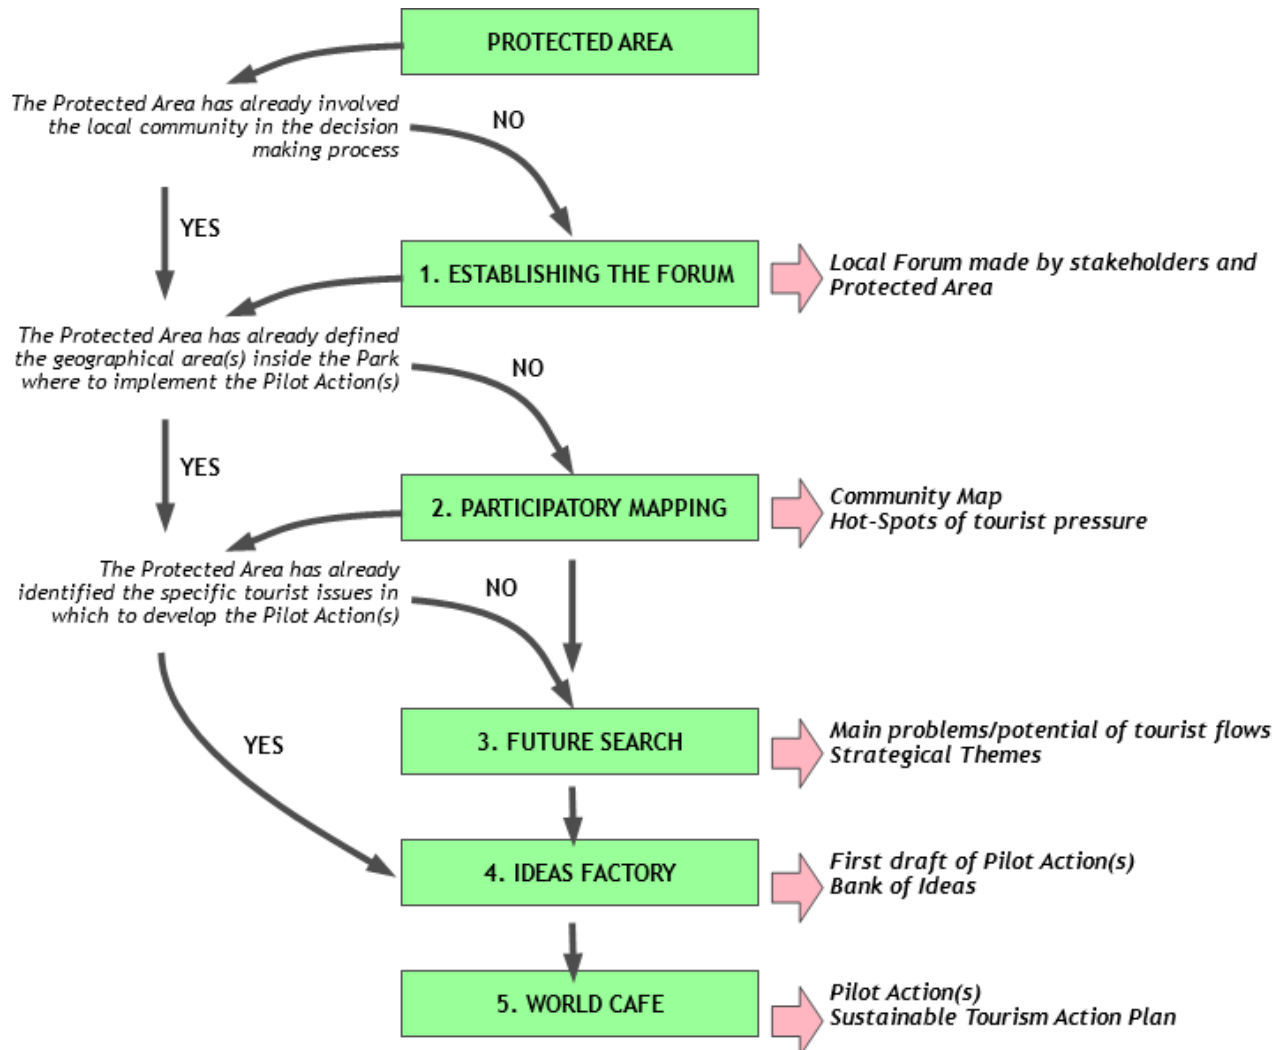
PROTECTED AREA

The Protected Area has already involved the local community in the decision making process

NO

YES

1. ESTABLISHING THE FORUM

Local Forum made by stakeholders and Protected Area

The Protected Area has already defined the geographical area(s) inside the Park where to implement the Pilot Action(s)

NO

YES

2. PARTICIPATORY MAPPING

Community Map
Hot-Spots of tourist pressure

The Protected Area has already identified the specific tourist issues in which to develop the Pilot Action(s)

NO

YES

3. FUTURE SEARCH

Main problems/potential of tourist flows
Strategical Themes

4. IDEAS FACTORY

First draft of Pilot Action(s)
Bank of Ideas

5. WORLD CAFE

Pilot Action(s)
Sustainable Tourism Action Plan